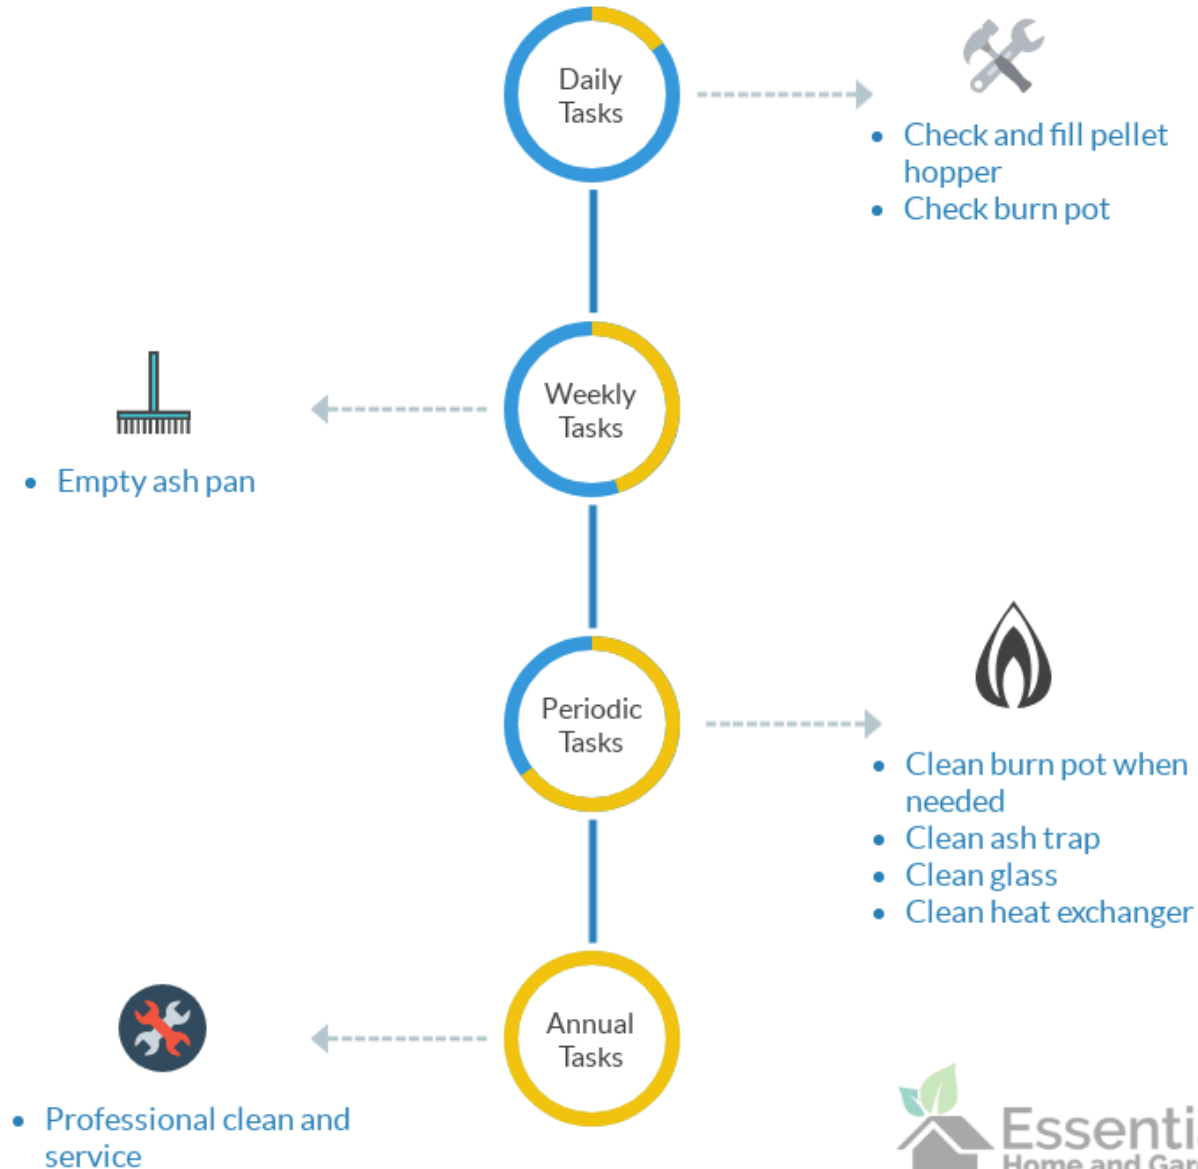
Daily Tasks

- Check and fill pellet hopper
- Check burn pot

Weekly Tasks

- Empty ash pan

Periodic Tasks

- Clean burn pot when needed
- Clean ash trap
- Clean glass
- Clean heat exchanger

Annual Tasks

- Professional clean and service

Essenti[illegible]
Home and Gar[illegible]